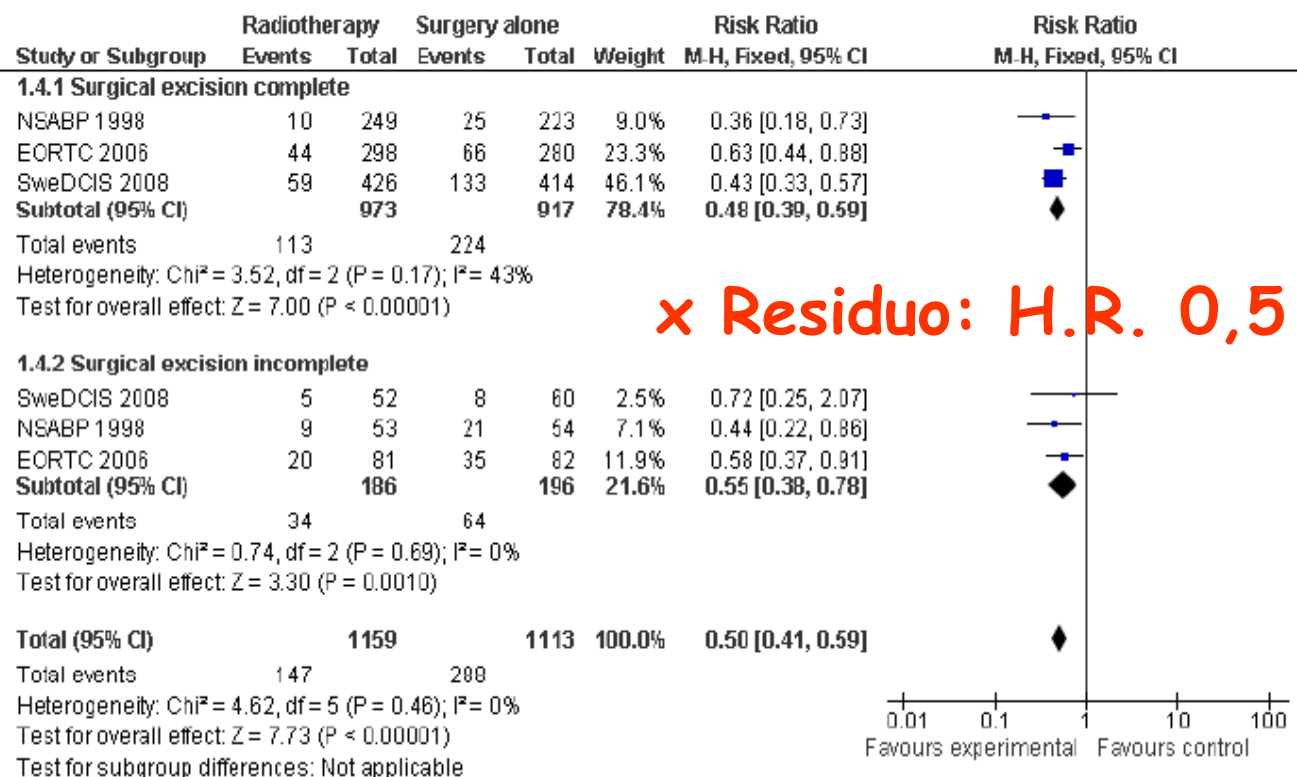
| Study or Subgroup | Radiotherapy Events | Radiotherapy Total | Surgery alone Events | Surgery alone Total | Weight | Risk Ratio M-H, Fixed, 95% CI | Risk Ratio M-H, Fixed, 95% CI |
|---|---|---|---|---|---|---|---|
| 1.4.1 Surgical excision complete | | | | | | | |
| NSABP 1998 | 10 | 249 | 25 | 223 | 9.0% | 0.36 [0.18, 0.73] | |
| EORTC 2006 | 44 | 298 | 66 | 280 | 23.3% | 0.63 [0.44, 0.88] | |
| SweDCIS 2008 | 59 | 426 | 133 | 414 | 46.1% | 0.43 [0.33, 0.57] | |
| **Subtotal (95% CI)** | | **973** | | **917** | **78.4%** | **0.48 [0.39, 0.59]** | |
| Total events | 113 | | 224 | | | | |

Heterogeneity: Chi² = 3.52, df = 2 (P = 0.17); I² = 43%
Test for overall effect: Z = 7.00 (P < 0.00001)

x Residuo: H.R. 0,5

| Study or Subgroup | Radiotherapy Events | Radiotherapy Total | Surgery alone Events | Surgery alone Total | Weight | Risk Ratio M-H, Fixed, 95% CI |
|---|---|---|---|---|---|---|
| 1.4.2 Surgical excision incomplete | | | | | | |
| SweDCIS 2008 | 5 | 52 | 8 | 60 | 2.5% | 0.72 [0.25, 2.07] |
| NSABP 1998 | 9 | 53 | 21 | 54 | 7.1% | 0.44 [0.22, 0.86] |
| EORTC 2006 | 20 | 81 | 35 | 82 | 11.9% | 0.58 [0.37, 0.91] |
| **Subtotal (95% CI)** | | **186** | | **196** | **21.6%** | **0.55 [0.38, 0.78]** |
| Total events | 34 | | 64 | | | |

Heterogeneity: Chi² = 0.74, df = 2 (P = 0.69); I² = 0%
Test for overall effect: Z = 3.30 (P = 0.0010)

| **Total (95% CI)** | | **1159** | | **1113** | **100.0%** | **0.50 [0.41, 0.59]** |
|---|---|---|---|---|---|---|
| Total events | 147 | | 288 | | | |

Heterogeneity: Chi² = 4.62, df = 5 (P = 0.46); I² = 0%
Test for overall effect: Z = 7.73 (P < 0.00001)
Test for subgroup differences: Not applicable

0.01 0.1 1 10 100
Favours experimental Favours control